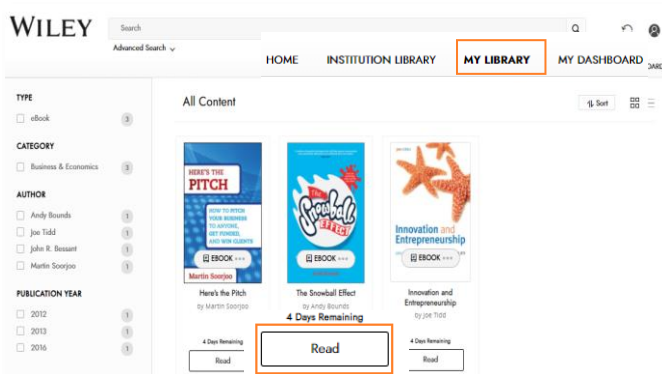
WILEY

Search

Advanced Search

HOME INSTITUTION LIBRARY MY LIBRARY MY DASHBOARD

TYPE

eBook 3

CATEGORY

Business & Economics 3

AUTHOR

Andy Bounds 1

Joe Tidd 1

John R. Bessant 1

Martin Soorjoo 1

PUBLICATION YEAR

2012 1

2013 1

2016 1

All Content

Sort

HERE'S THE PITCH

HOW TO PITCH YOUR BUSINESS TO ANYONE, GET FUNDED, AND WIN CLIENTS

Martin Soorjoo

EBOOK

Here's the Pitch

by Martin Soorjoo

4 Days Remaining

Read

The Snowball Effect

EBOOK

The Snowball Effect

by Andy Bounds

4 Days Remaining

Read

Innovation and Entrepreneurship

EBOOK

Innovation and Entrepreneurship

by Joe Tidd

4 Days Remaining

Read